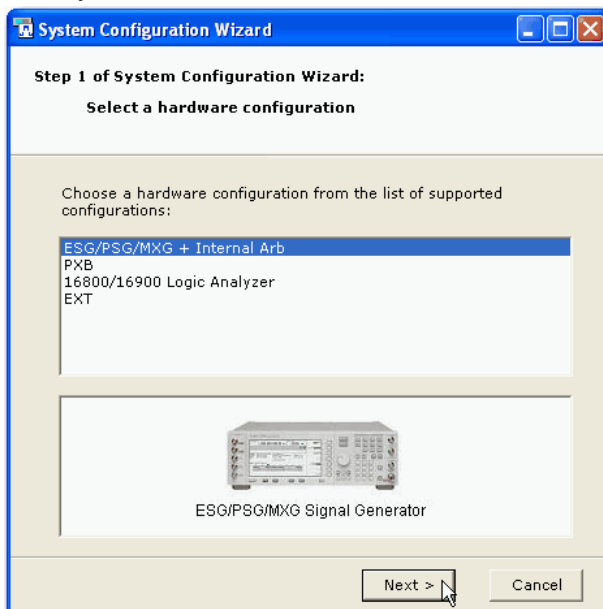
System Configuration Wizard

Step 1 of System Configuration Wizard:

Select a hardware configuration

Choose a hardware configuration from the list of supported configurations:

ESG/PSG/MXG + Internal Arb
PXB
16800/16900 Logic Analyzer
EXT

ESG/PSG/MXG Signal Generator

Next >

Cancel